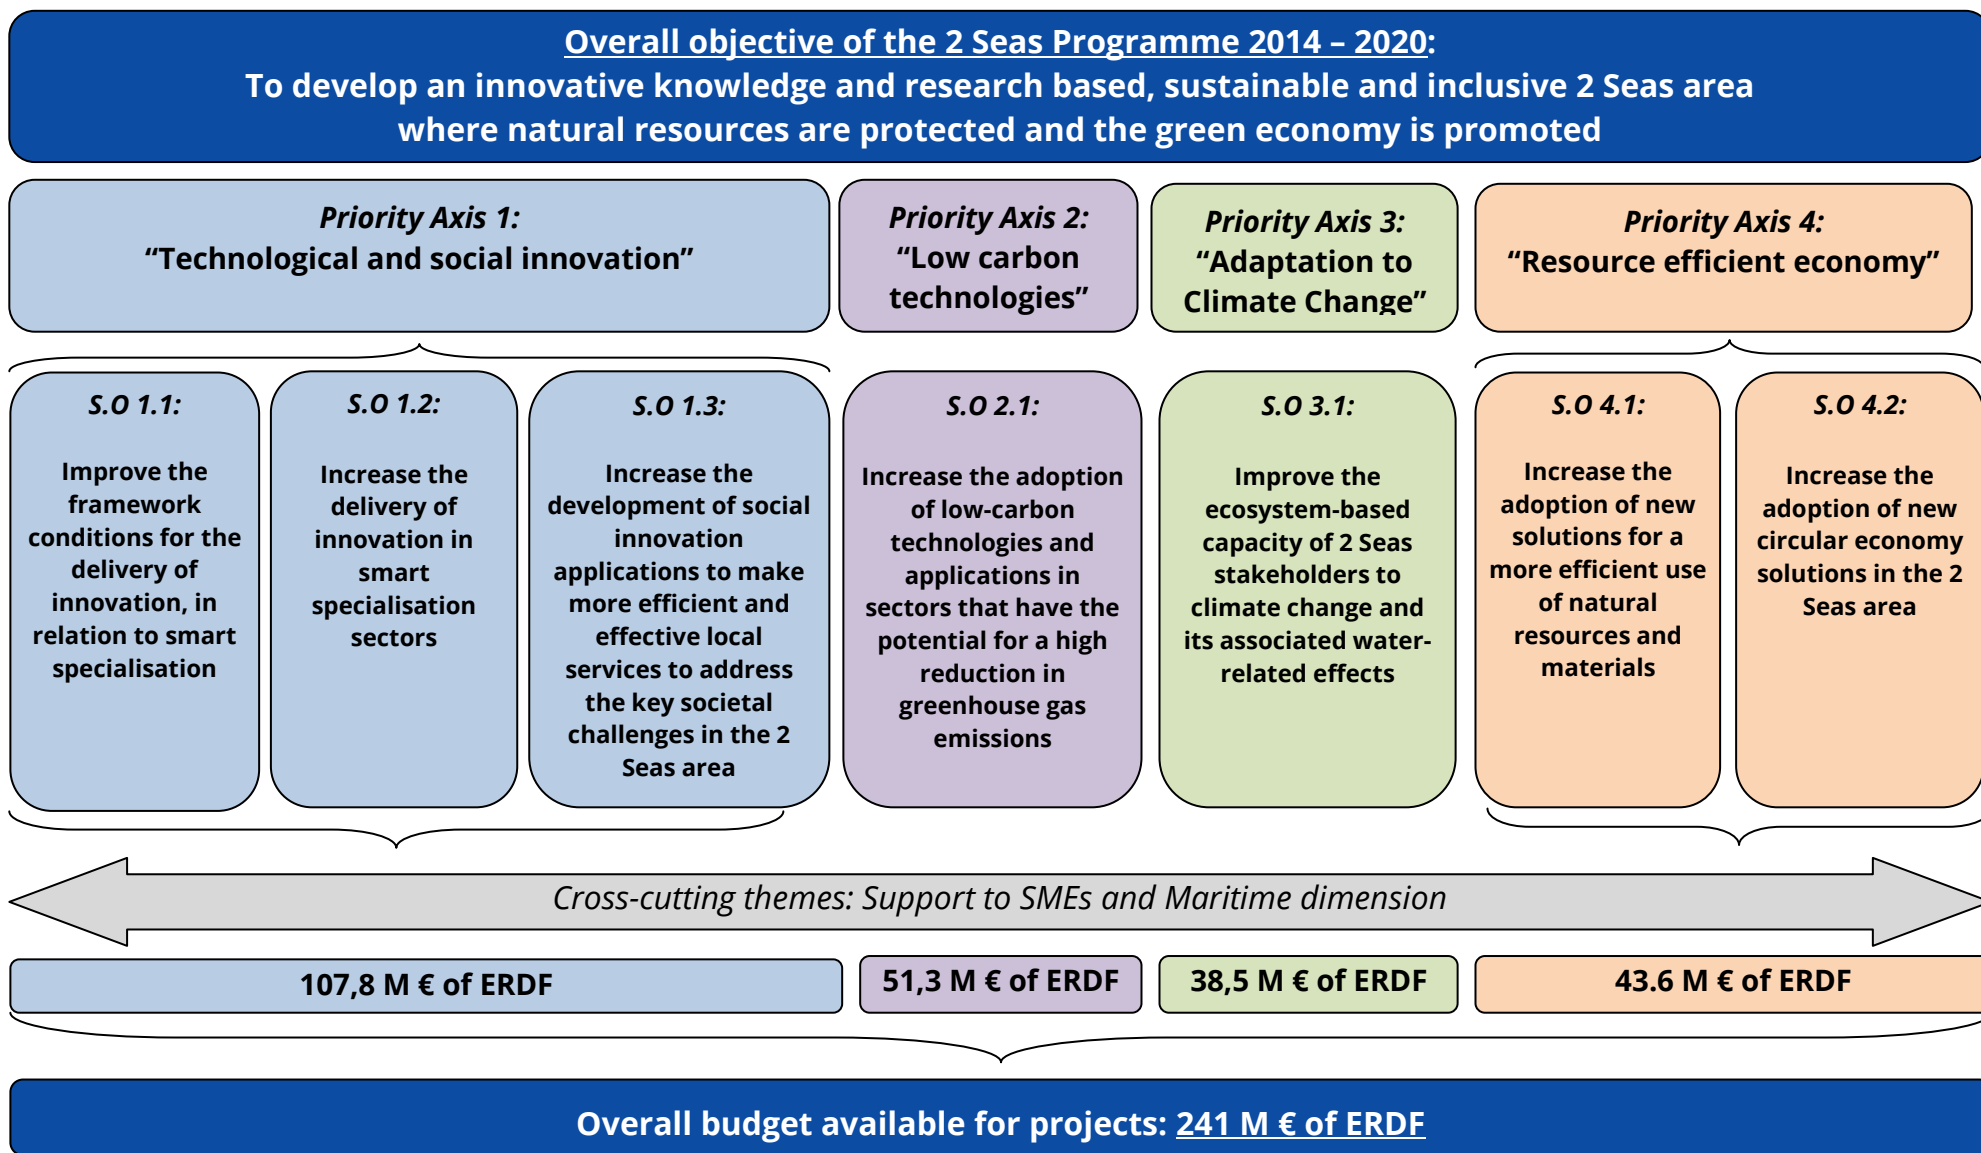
Overall objective of the 2 Seas Programme 2014 – 2020:
To develop an innovative knowledge and research based, sustainable and inclusive 2 Seas area where natural resources are protected and the green economy is promoted

Priority Axis 1:
“Technological and social innovation”

Priority Axis 2:
“Low carbon technologies”

Priority Axis 3:
“Adaptation to Climate Change”

Priority Axis 4:
“Resource efficient economy”

S.O 1.1:
Improve the framework conditions for the delivery of innovation, in relation to smart specialisation

S.O 1.2:
Increase the delivery of innovation in smart specialisation sectors

S.O 1.3:
Increase the development of social innovation applications to make more efficient and effective local services to address the key societal challenges in the 2 Seas area

S.O 2.1:
Increase the adoption of low-carbon technologies and applications in sectors that have the potential for a high reduction in greenhouse gas emissions

S.O 3.1:
Improve the ecosystem-based capacity of 2 Seas stakeholders to climate change and its associated water-related effects

S.O 4.1:
Increase the adoption of new solutions for a more efficient use of natural resources and materials

S.O 4.2:
Increase the adoption of new circular economy solutions in the 2 Seas area

Cross-cutting themes: Support to SMEs and Maritime dimension

107,8 M € of ERDF

51,3 M € of ERDF

38,5 M € of ERDF

43.6 M € of ERDF

Overall budget available for projects: 241 M € of ERDF